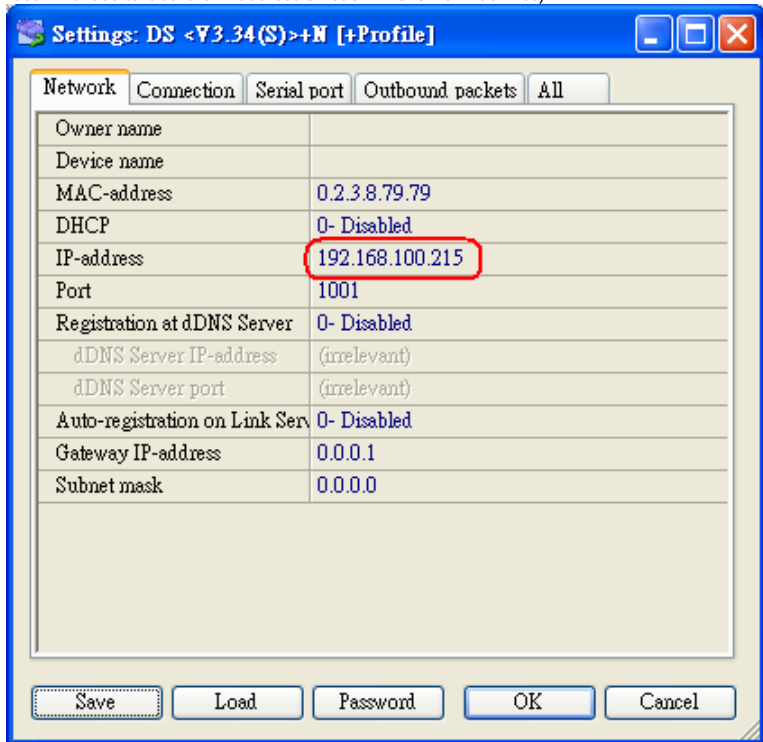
Settings: DS <V3.34(S)>+N [+Profile]

Network | Connection | Serial port | Outbound packets | All

| | |
|---|---|
| Owner name | |
| Device name | |
| MAC-address | 0.2.3.8.79.79 |
| DHCP | 0- Disabled |
| IP-address | 192.168.100.215 |
| Port | 1001 |
| Registration at dDNS Server | 0- Disabled |
| dDNS Server IP-address | (irrelevant) |
| dDNS Server port | (irrelevant) |
| Auto-registration on Link Serv | 0- Disabled |
| Gateway IP-address | 0.0.0.1 |
| Subnet mask | 0.0.0.0 |

Save | Load | Password | OK | Cancel